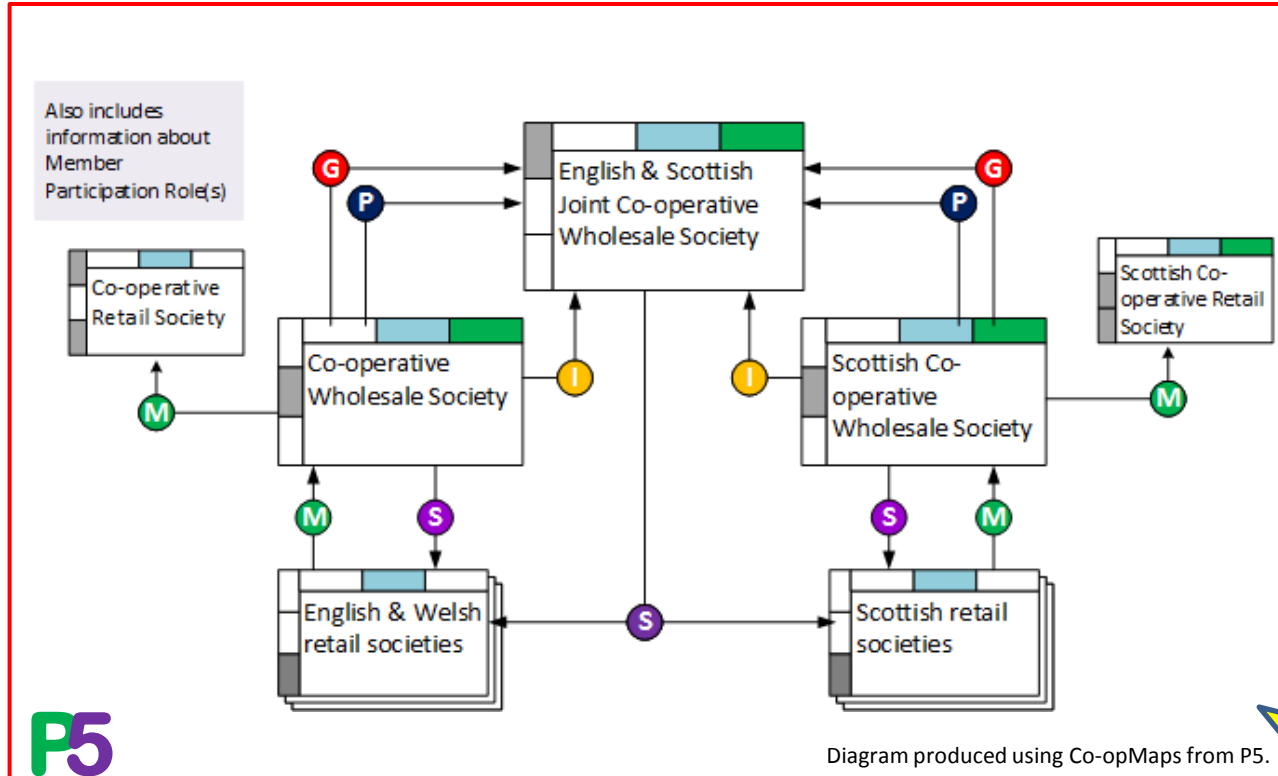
Also includes information about Member Participation Role(s)

Co-operative Retail Society

G

P

English & Scottish Joint Co-operative Wholesale Society

G

P

Scottish Co-operative Retail Society

M

Co-operative Wholesale Society

I

I

Scottish Co-operative Wholesale Society

M

M

S

S

M

English & Welsh retail societies

S

Scottish retail societies

P5

Diagram produced using Co-opMaps from P5.